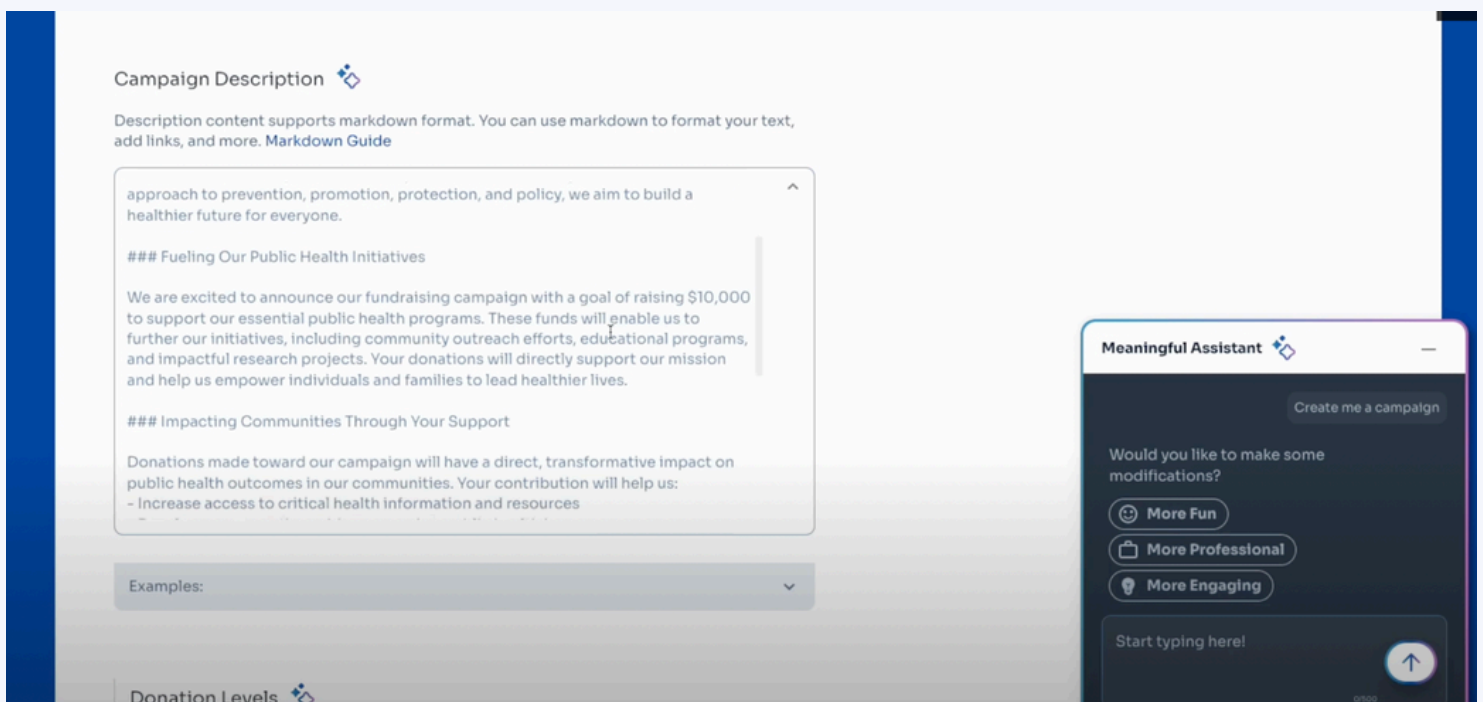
Campaign Description

Description content supports markdown format. You can use markdown to format your text, add links, and more. Markdown Guide

approach to prevention, promotion, protection, and policy, we aim to build a healthier future for everyone.

### Fueling Our Public Health Initiatives

We are excited to announce our fundraising campaign with a goal of raising $10,000 to support our essential public health programs. These funds will enable us to further our initiatives, including community outreach efforts, educational programs, and impactful research projects. Your donations will directly support our mission and help us empower individuals and families to lead healthier lives.

### Impacting Communities Through Your Support

Donations made toward our campaign will have a direct, transformative impact on public health outcomes in our communities. Your contribution will help us:
- Increase access to critical health information and resources
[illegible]

Examples:

Donation Levels

Meaningful Assistant

Create me a campaign

Would you like to make some modifications?

More Fun

More Professional

More Engaging

Start typing here!

0/500